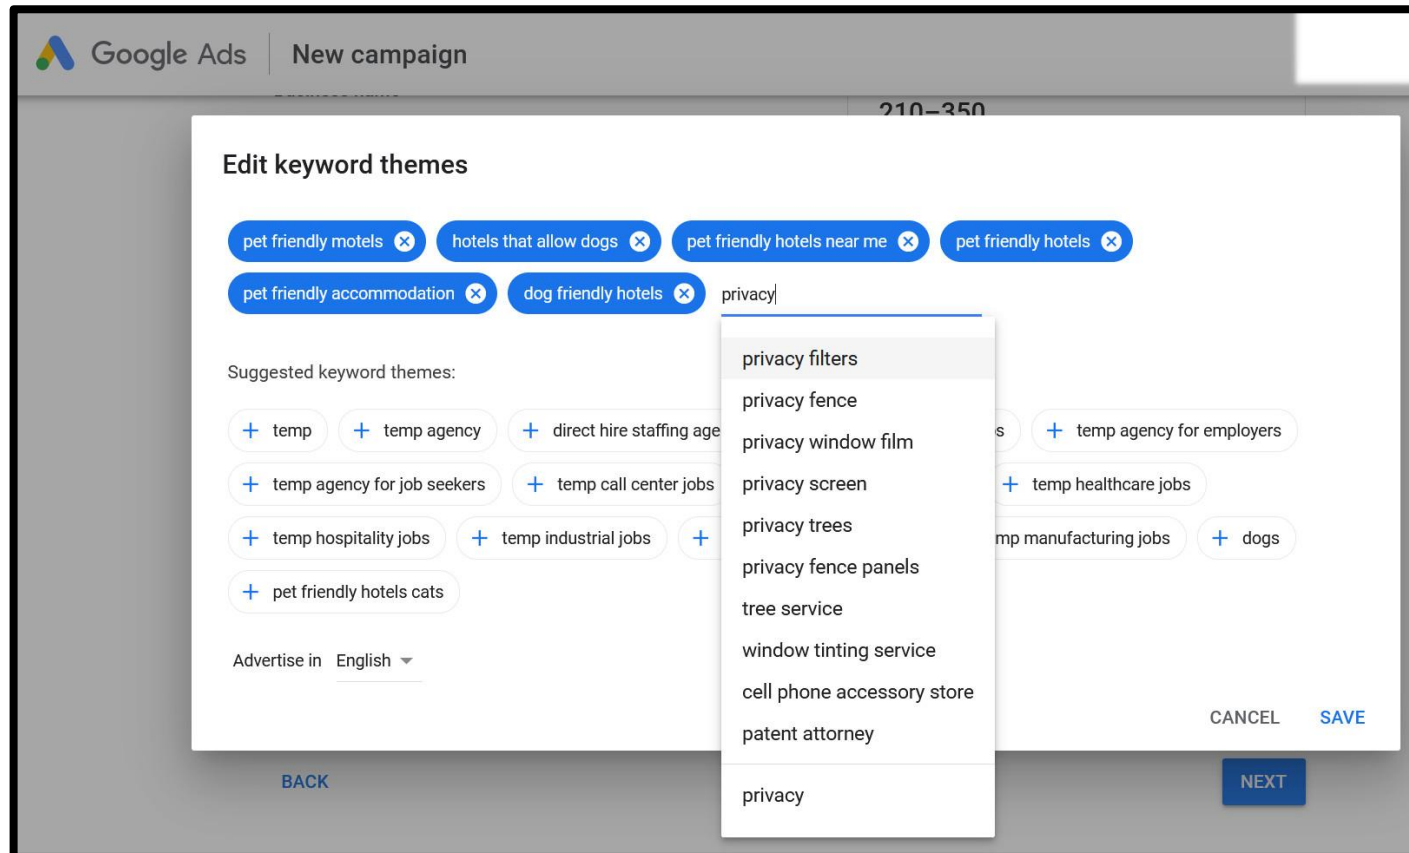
Google Ads | New campaign

210–350

Edit keyword themes

pet friendly motels ⊗ hotels that allow dogs ⊗ pet friendly hotels near me ⊗ pet friendly hotels ⊗
pet friendly accommodation ⊗ dog friendly hotels ⊗ privacy

Suggested keyword themes:

+ temp + temp agency + direct hire staffing age s + temp agency for employers
+ temp agency for job seekers + temp call center jobs + temp healthcare jobs
+ temp hospitality jobs + temp industrial jobs + mp manufacturing jobs + dogs
+ pet friendly hotels cats

privacy filters
privacy fence
privacy window film
privacy screen
privacy trees
privacy fence panels
tree service
window tinting service
cell phone accessory store
patent attorney

privacy

Advertise in English

CANCEL SAVE

BACK

NEXT